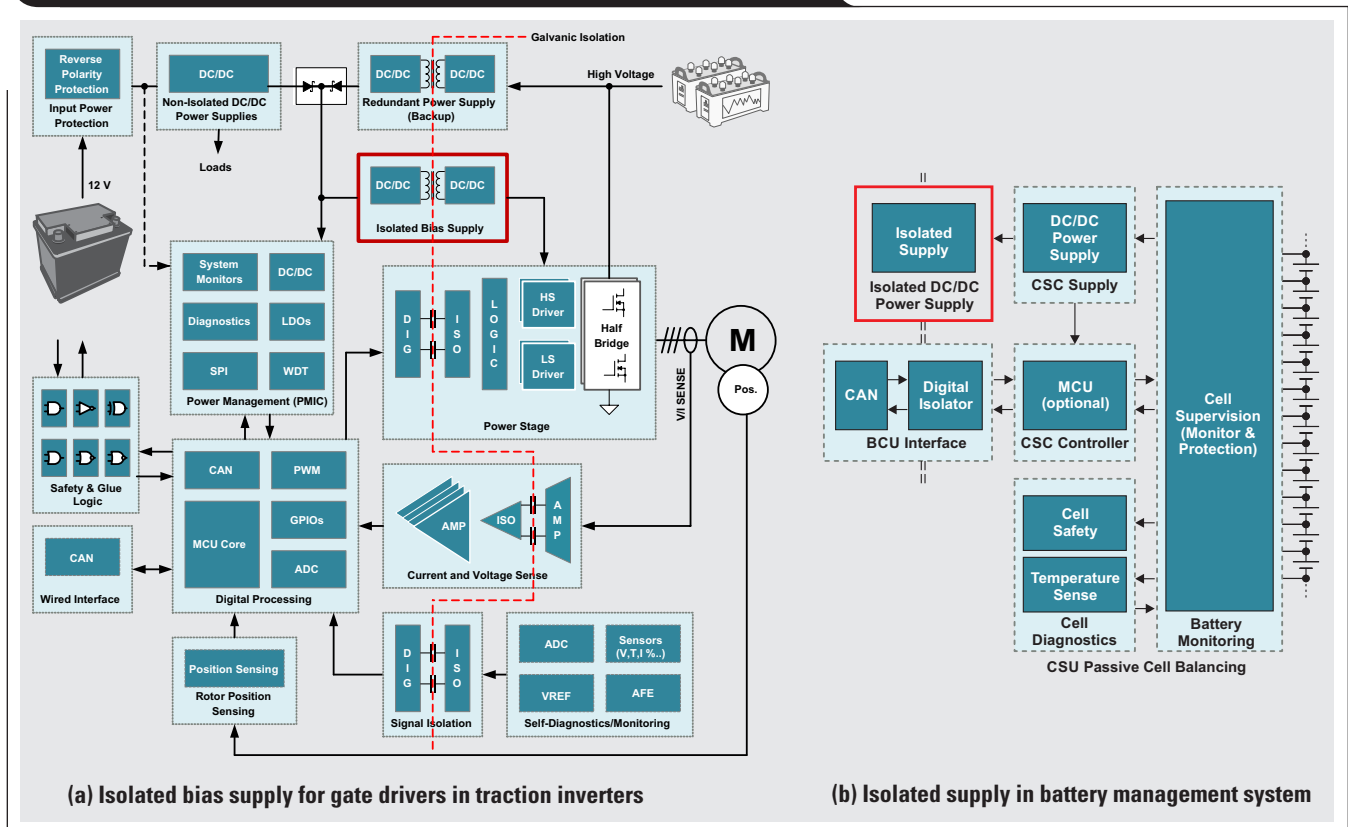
Reverse Polarity Protection
Input Power Protection

DC/DC
Non-Isolated DC/DC Power Supplies

Loads

Galvanic Isolation

DC/DC DC/DC
Redundant Power Supply (Backup)

High Voltage

DC/DC DC/DC
Isolated Bias Supply

12 V

System Monitors
DC/DC
Diagnostics
LDOs
SPI
WDT
Power Management (PMIC)

D I G
I S O
L O G I C
HS Driver
LS Driver
Half Bridge
Power Stage

M
Pos.
V/I SENSE

Safety & Glue Logic

CAN
PWM
MCU Core
GPIOs
ADC
Digital Processing

CAN
Wired Interface

AMP
ISO
A M P
Current and Voltage Sense

Position Sensing
Rotor Position Sensing

D I G
I S O
Signal Isolation

ADC
Sensors (V,T,I %..)
VREF
AFE
Self-Diagnostics/Monitoring

(a) Isolated bias supply for gate drivers in traction inverters

Isolated Supply
Isolated DC/DC Power Supply

DC/DC Power Supply
CSC Supply

Cell Supervision (Monitor & Protection)

CAN
Digital Isolator
BCU Interface

MCU (optional)
CSC Controller

Cell Safety
Temperature Sense
Cell Diagnostics

Battery Monitoring

CSU Passive Cell Balancing

(b) Isolated supply in battery management system